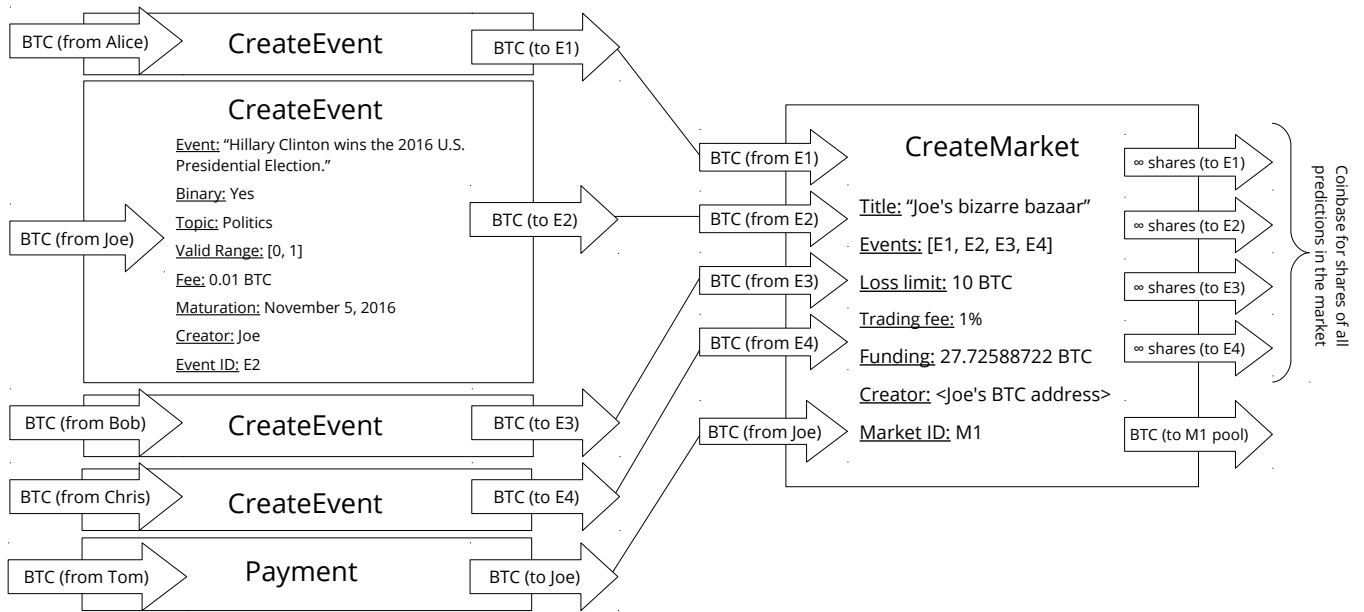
BTC (from Alice)
CreateEvent
BTC (to E1)

CreateEvent
Event: “Hillary Clinton wins the 2016 U.S. Presidential Election.”
Binary: Yes
Topic: Politics
Valid Range: [0, 1]
Fee: 0.01 BTC
Maturation: November 5, 2016
Creator: Joe
Event ID: E2

BTC (from Joe)
BTC (to E2)

BTC (from Bob)
CreateEvent
BTC (to E3)

BTC (from Chris)
CreateEvent
BTC (to E4)

BTC (from Tom)
Payment
BTC (to Joe)

BTC (from E1)
BTC (from E2)
BTC (from E3)
BTC (from E4)
BTC (from Joe)

CreateMarket
Title: “Joe's bizarre bazaar”
Events: [E1, E2, E3, E4]
Loss limit: 10 BTC
Trading fee: 1%
Funding: 27.72588722 BTC
Creator: <Joe's BTC address>
Market ID: M1

∞ shares (to E1)
∞ shares (to E2)
∞ shares (to E3)
∞ shares (to E4)
BTC (to M1 pool)

Coinbase for shares of all predictions in the market